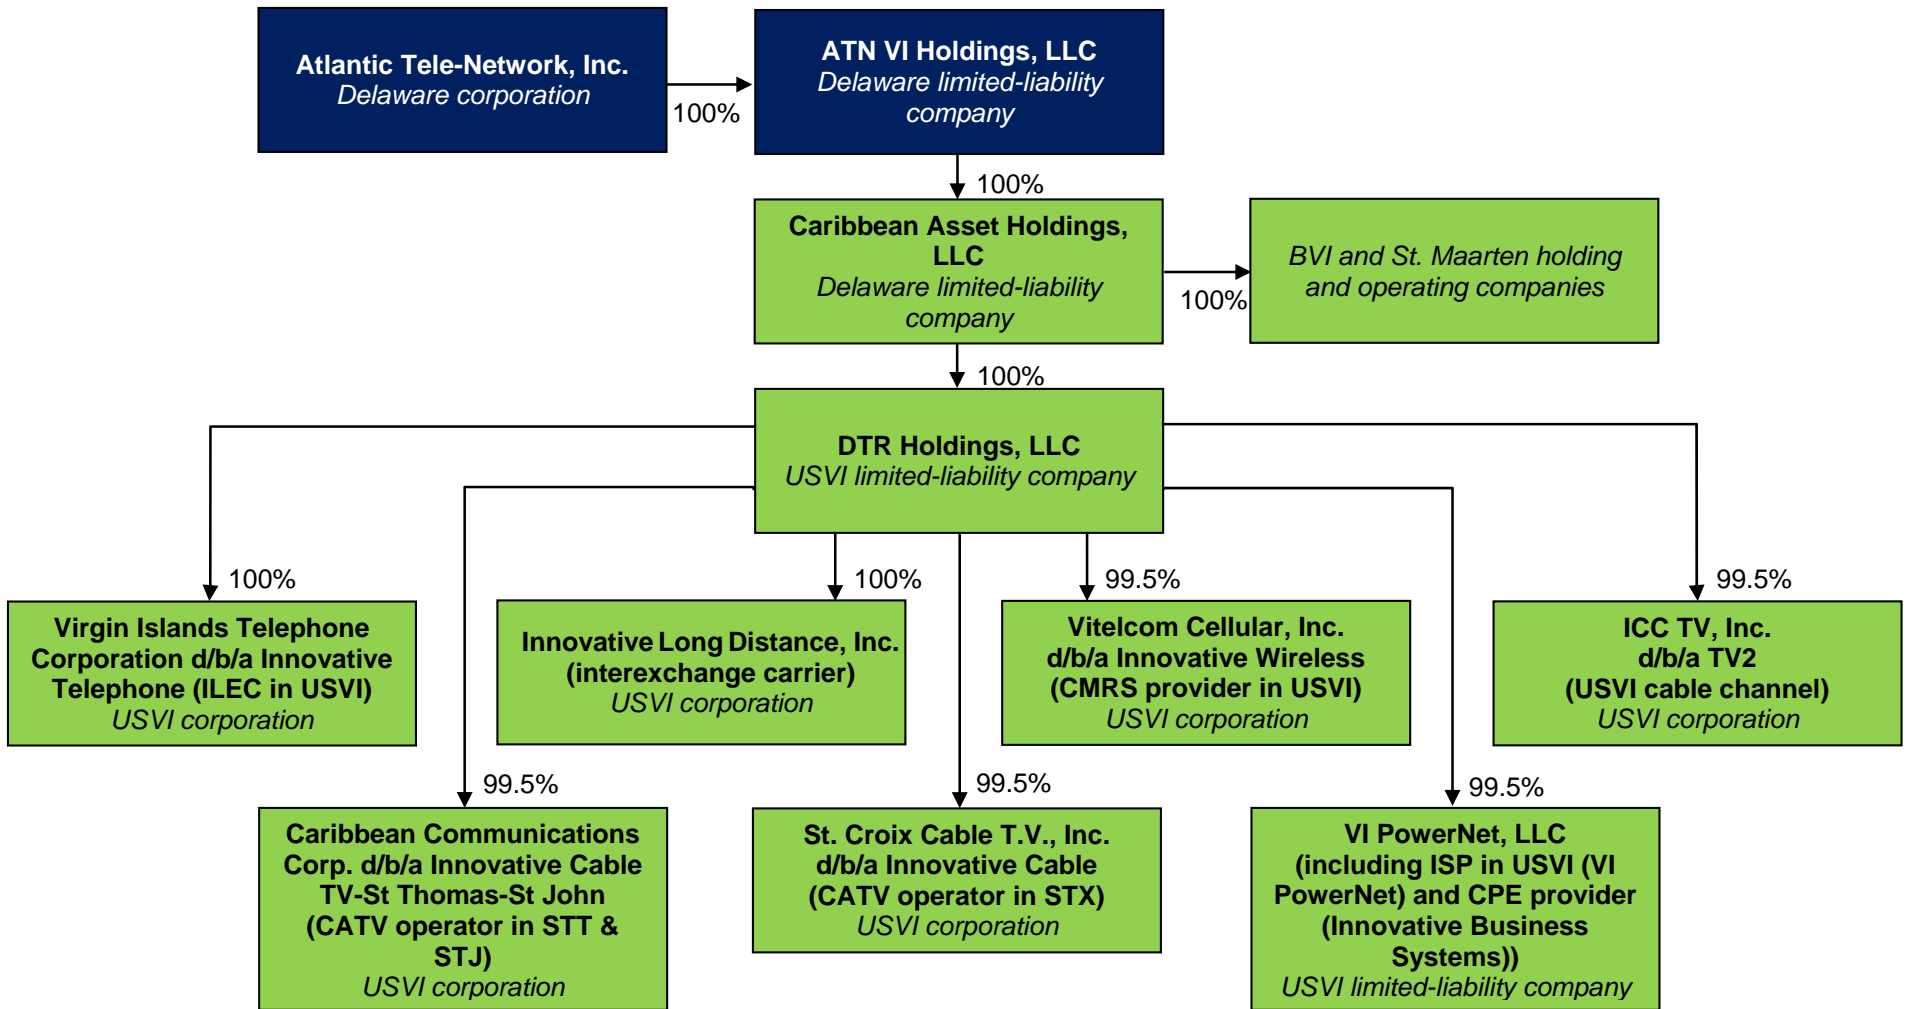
Atlantic Tele-Network, Inc.
Delaware corporation

100%

ATN VI Holdings, LLC
Delaware limited-liability company

100%

Caribbean Asset Holdings, LLC
Delaware limited-liability company

100%

BVI and St. Maarten holding and operating companies

100%

DTR Holdings, LLC
USVI limited-liability company

100%

Virgin Islands Telephone Corporation d/b/a Innovative Telephone (ILEC in USVI)
USVI corporation

100%

Innovative Long Distance, Inc. (interexchange carrier)
USVI corporation

99.5%

Vitelcom Cellular, Inc. d/b/a Innovative Wireless (CMRS provider in USVI)
USVI corporation

99.5%

ICC TV, Inc. d/b/a TV2 (USVI cable channel)
USVI corporation

99.5%

Caribbean Communications Corp. d/b/a Innovative Cable TV-St Thomas-St John (CATV operator in STT & STJ)
USVI corporation

99.5%

St. Croix Cable T.V., Inc. d/b/a Innovative Cable (CATV operator in STX)
USVI corporation

99.5%

VI PowerNet, LLC (including ISP in USVI (VI PowerNet) and CPE provider (Innovative Business Systems))
USVI limited-liability company